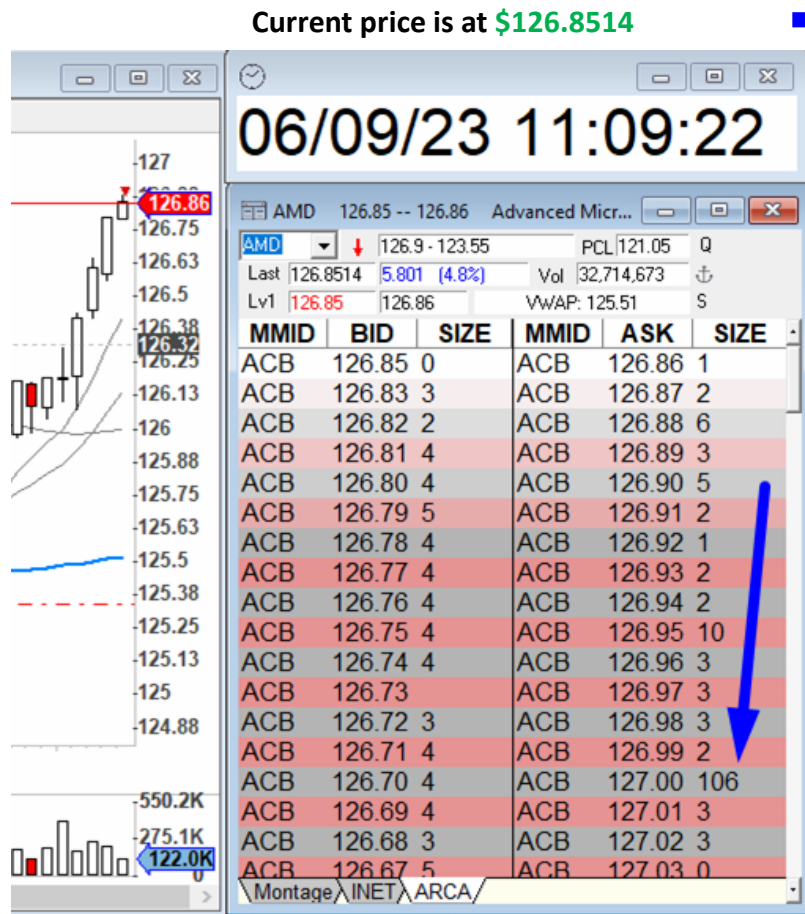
Current price is at $126.8514

-127
126.86
-126.75
-126.63
-126.5
-126.38
126.32
-126.25
-126.13
-126
-125.88
-125.75
-125.63
-125.5
-125.38
-125.25
-125.13
-125
-124.88

-550.2K
-275.1K
122.0K

06/09/23 11:09:22

AMD 126.85 -- 126.86 Advanced Micr...

AMD 126.9 - 123.55 PCL 121.05 Q
Last 126.8514 5.801 (4.8%) Vol 32,714,673
Lv1 126.85 126.86 VWAP: 125.51 S

| MMID | BID | SIZE | MMID | ASK | SIZE |
|---|---|---|---|---|---|
| ACB | 126.85 | 0 | ACB | 126.86 | 1 |
| ACB | 126.83 | 3 | ACB | 126.87 | 2 |
| ACB | 126.82 | 2 | ACB | 126.88 | 6 |
| ACB | 126.81 | 4 | ACB | 126.89 | 3 |
| ACB | 126.80 | 4 | ACB | 126.90 | 5 |
| ACB | 126.79 | 5 | ACB | 126.91 | 2 |
| ACB | 126.78 | 4 | ACB | 126.92 | 1 |
| ACB | 126.77 | 4 | ACB | 126.93 | 2 |
| ACB | 126.76 | 4 | ACB | 126.94 | 2 |
| ACB | 126.75 | 4 | ACB | 126.95 | 10 |
| ACB | 126.74 | 4 | ACB | 126.96 | 3 |
| ACB | 126.73 | | ACB | 126.97 | 3 |
| ACB | 126.72 | 3 | ACB | 126.98 | 3 |
| ACB | 126.71 | 4 | ACB | 126.99 | 2 |
| ACB | 126.70 | 4 | ACB | 127.00 | 106 |
| ACB | 126.69 | 4 | ACB | 127.01 | 3 |
| ACB | 126.68 | 3 | ACB | 127.02 | 3 |
| ACB | 126.67 | 5 | ACB | 127.03 | 0 |

Montage INET ARCA